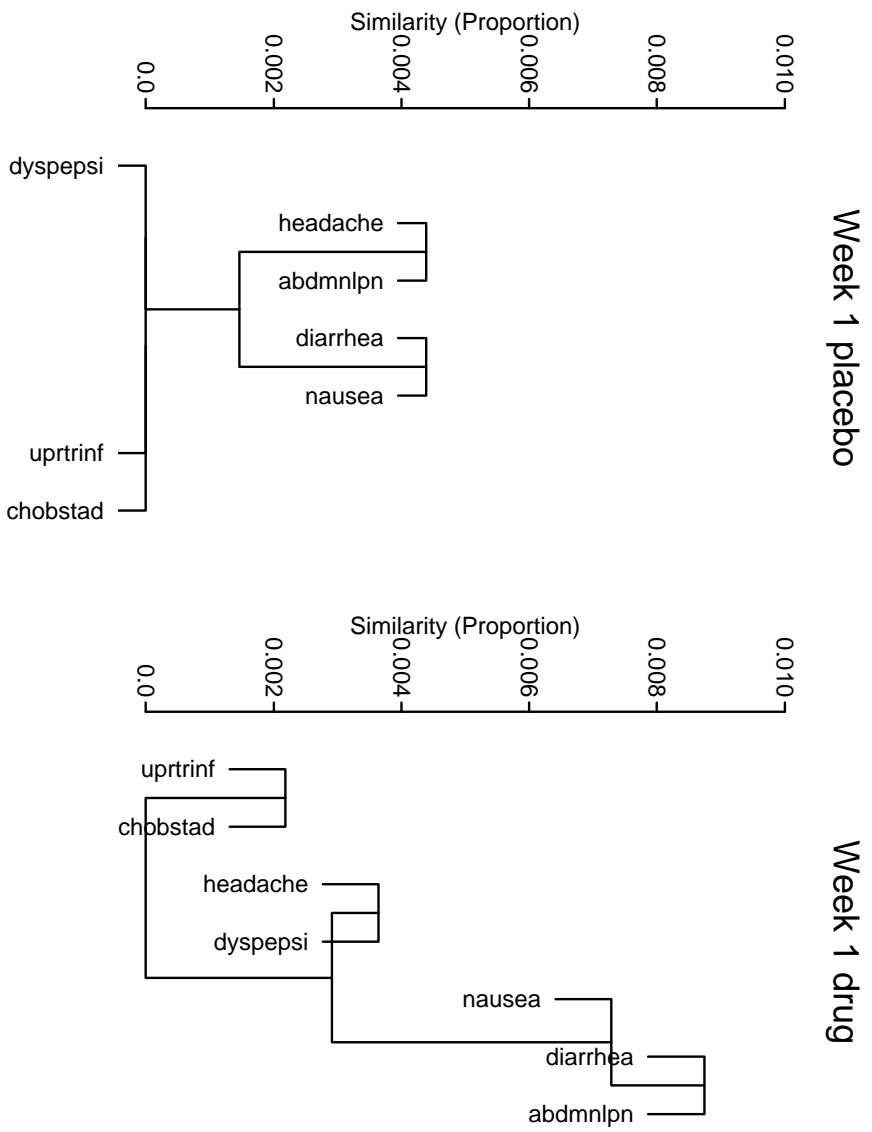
Similarity (Proportion)

0.0 0.002 0.004 0.006 0.008 0.010

Week 1 placebo

dyspepsi
headache
abdmnlpn
diarrhea
nausea
uprtrinf
chobstad

Similarity (Proportion)

0.0 0.002 0.004 0.006 0.008 0.010

Week 1 drug

uprtrinf
chobstad
headache
dyspepsi
nausea
diarrhea
abdmnlpn